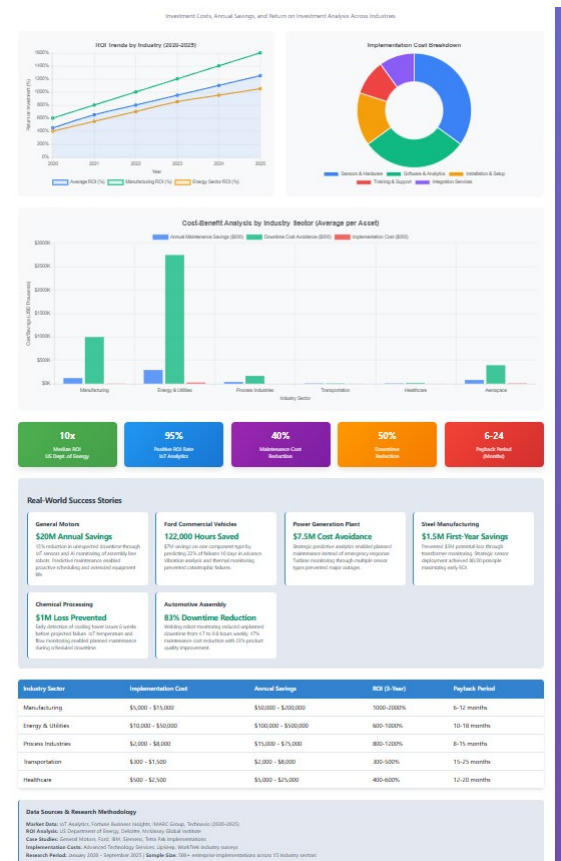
Investment Costs, Annual Savings, and Return on Investment Analysis Across Industries

ROI Trends by Industry (2020-2025)

1600%
1400%
1200%
1000%
800%
600%
400%
200%
0%

Return on Investment (%)

2020 2021 2022 2023 2024 2025

Year

Average ROI (%) Manufacturing ROI (%) Energy Sector ROI (%)

Implementation Cost Breakdown

Sensors & Hardware Software & Analytics Installation & Setup Training & Support Integration Services

Cost-Benefit Analysis by Industry Sector (Average per Asset)

Annual Maintenance Savings ($000) Downtime Cost Avoidance ($000) Implementation Cost ($000)

$300K
$250K
$200K
$150K
$100K
$50K
$0K

Cost/Savings ($K thousands)

Manufacturing Energy & Utilities Process Industries Transportation Healthcare Aerospace

Industry Sector

10x
Median ROI
US Dept. of Energy

95%
Positive ROI Rate
IoT Analytics

40%
Maintenance Cost Reduction

50%
Downtime Reduction

6-24
Payback Period (Months)

Real-World Success Stories

General Motors
$20M Annual Savings
15% reduction in unexpected downtime through IoT sensors and AI monitoring of assembly line robots. Predictive maintenance enabled proactive scheduling and extended equipment life.

Ford Commercial Vehicles
122,000 Hours Saved
$7M savings on one component type by predicting 22% of failures 10 days in advance. Vibration analysis and thermal monitoring prevented catastrophic failures.

Power Generation Plant
$7.5M Cost Avoidance
Strategic predictive analytics enabled planned maintenance instead of emergency response. Turbine monitoring through multiple sensor types prevented major outages.

Steel Manufacturing
$1.5M First-Year Savings
Prevented $3M potential loss through transformer monitoring. Strategic sensor deployment achieved $8,000 principle meaningful early ROI.

Chemical Processing
$1M Loss Prevented
Early detection of cooling tower issues 6 weeks before projected failure. IoT temperature and flow monitoring enabled planned maintenance during scheduled downtime.

Automotive Assembly
83% Downtime Reduction
Welding robot monitoring reduced unplanned downtime from 4.7 to 0.8 hours weekly. 47% maintenance cost reduction with 23% product quality improvement.

| Industry Sector | Implementation Cost | Annual Savings | ROI (3-Year) | Payback Period |
|---|---|---|---|---|
| Manufacturing | $5,000 - $15,000 | $50,000 - $200,000 | 1000-2000% | 6-12 months |
| Energy & Utilities | $10,000 - $50,000 | $100,000 - $500,000 | 600-1000% | 10-18 months |
| Process Industries | $2,000 - $8,000 | $15,000 - $75,000 | 800-1200% | 8-15 months |
| Transportation | $300 - $1,500 | $2,000 - $8,000 | 300-500% | 15-25 months |
| Healthcare | $500 - $2,500 | $5,000 - $25,000 | 400-600% | 12-20 months |

Data Sources & Research Methodology
Market Data: IoT Analytics, Fortune Business Insights, MARC Group, Technavio (2020-2025)
ROI Analysis: US Department of Energy, Deloitte, McKinsey Global Institute
Case Studies: General Motors, Ford, IBM, Siemens, Tetra Pak implementations
Implementation Costs: Advanced Technology Services, Uptake, WorkTrek industry surveys
Research Period: January 2020 - September 2025 | Sample Size: 500+ enterprise implementations across 15 industry sectors